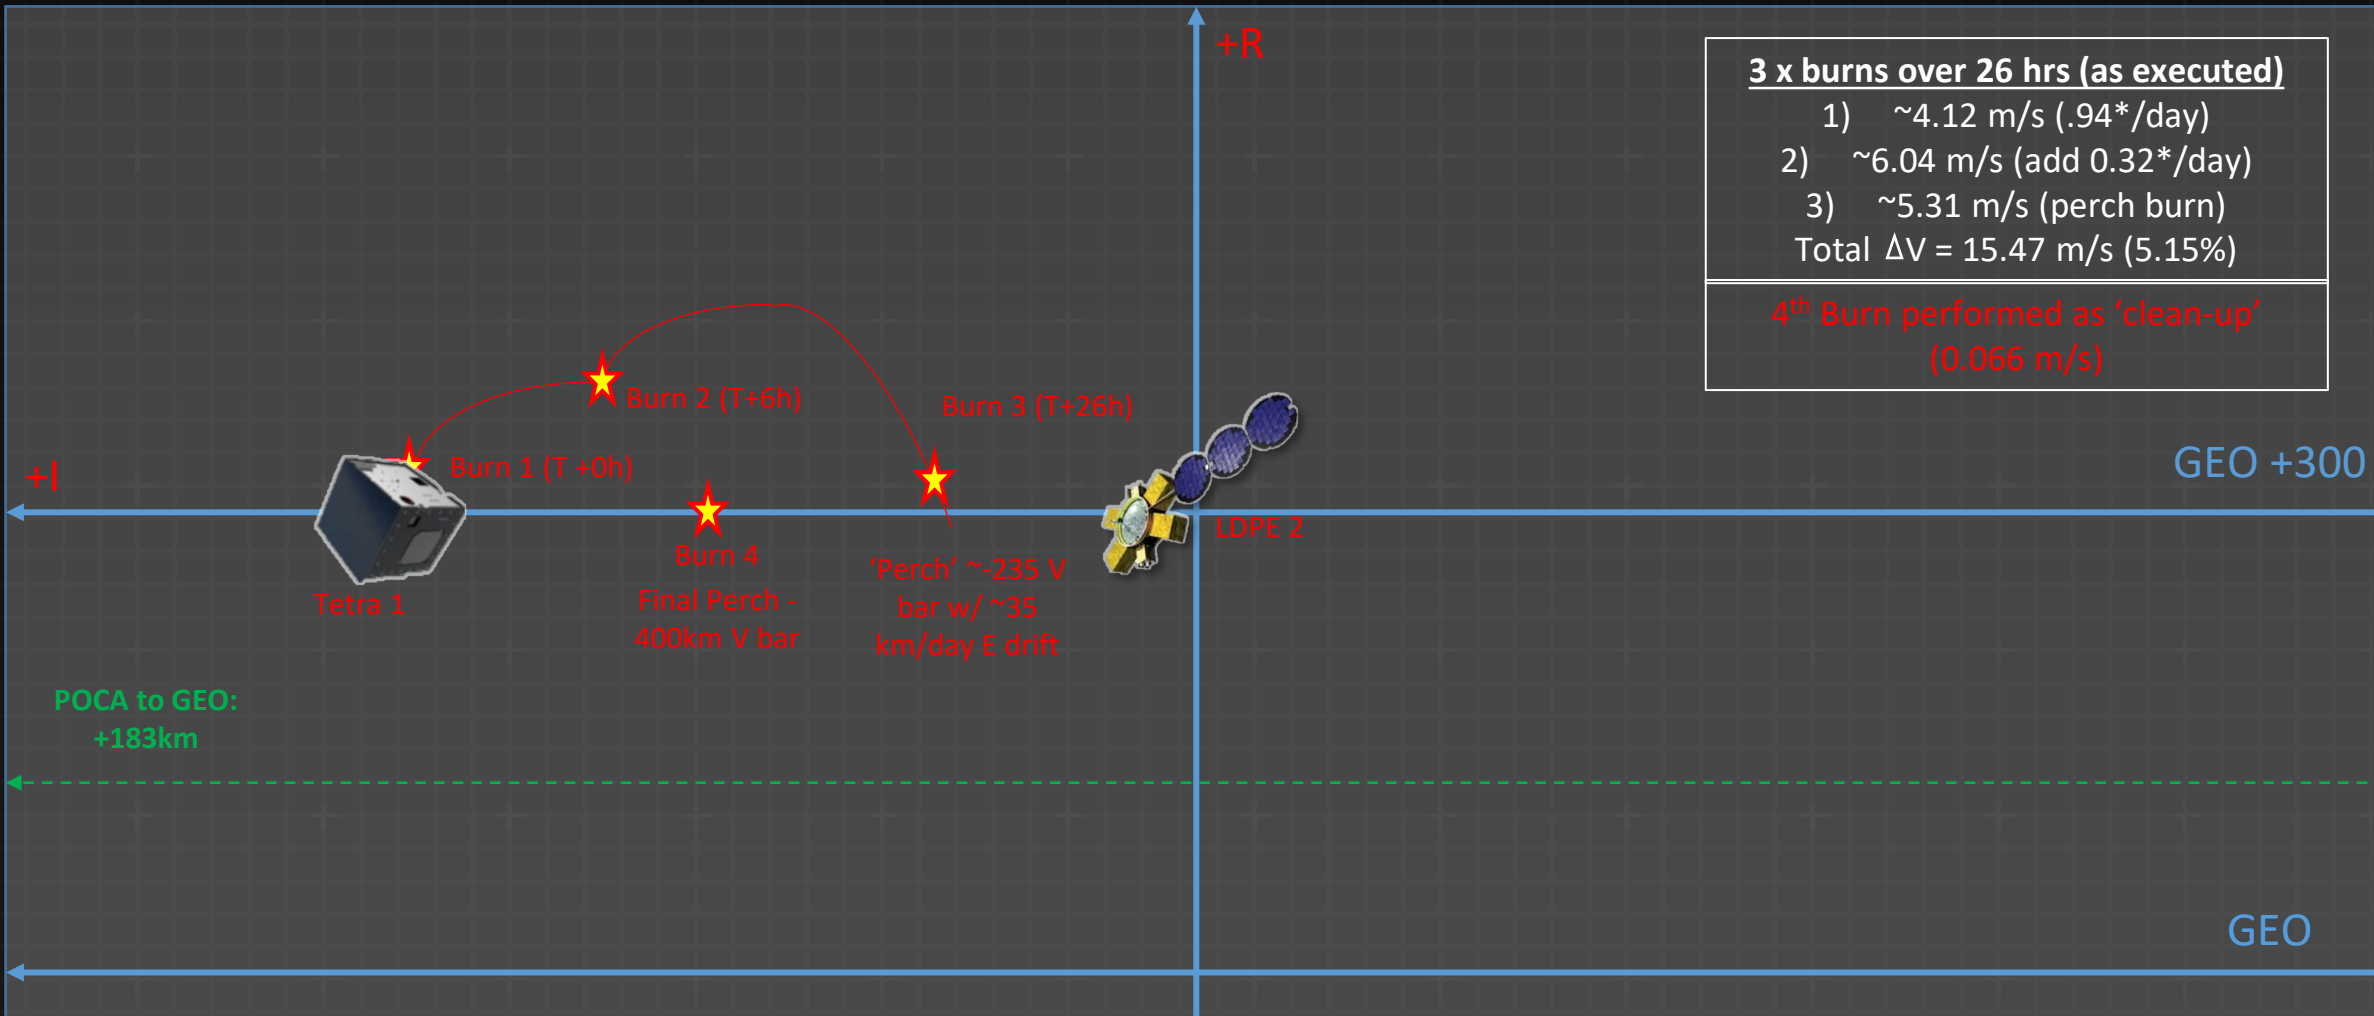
+R

3 x burns over 26 hrs (as executed)
1) ~4.12 m/s (.94*/day)
2) ~6.04 m/s (add 0.32*/day)
3) ~5.31 m/s (perch burn)
Total $\Delta$V = 15.47 m/s (5.15%)

4$^{th}$ Burn performed as 'clean-up' (0.066 m/s)

Burn 2 (T+6h)

Burn 3 (T+26h)

+I

Burn 1 (T +0h)

GEO +300

LDPE 2

Burn 4
Final Perch - 400km V bar

'Perch' ~-235 V bar w/ ~35 km/day E drift

Tetra 1

POCA to GEO: +183km

GEO